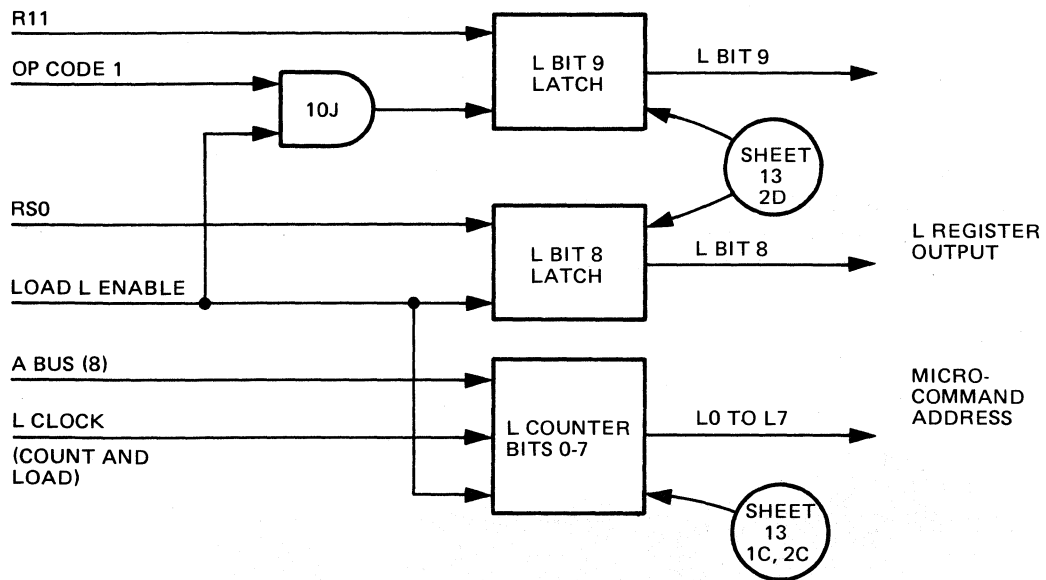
R11

OP CODE 1

10J

L BIT 9
LATCH

L BIT 9

SHEET
13
2D

RS0

L BIT 8
LATCH

L BIT 8

L REGISTER
OUTPUT

LOAD L ENABLE

A BUS (8)

L CLOCK

(COUNT AND
LOAD)

L COUNTER
BITS 0-7

L0 TO L7

MICRO-
COMMAND
ADDRESS

SHEET
13
1C, 2C